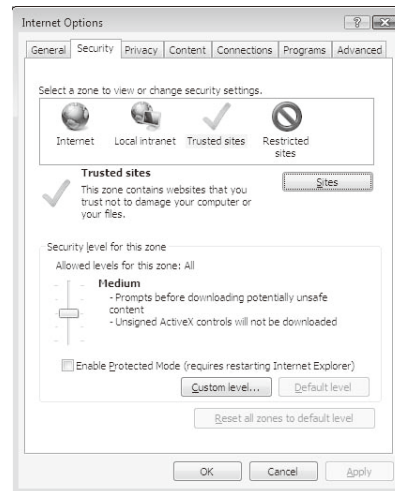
Internet Options

? X

General Security Privacy Content Connections Programs Advanced

Select a zone to view or change security settings.

Internet Local intranet Trusted sites Restricted sites

Trusted sites

This zone contains websites that you trust not to damage your computer or your files.

Sites

Security level for this zone

Allowed levels for this zone: All

Medium

- Prompts before downloading potentially unsafe content
- Unsigned ActiveX controls will not be downloaded

Enable Protected Mode (requires restarting Internet Explorer)

Custom level... Default level

Reset all zones to default level

OK Cancel Apply